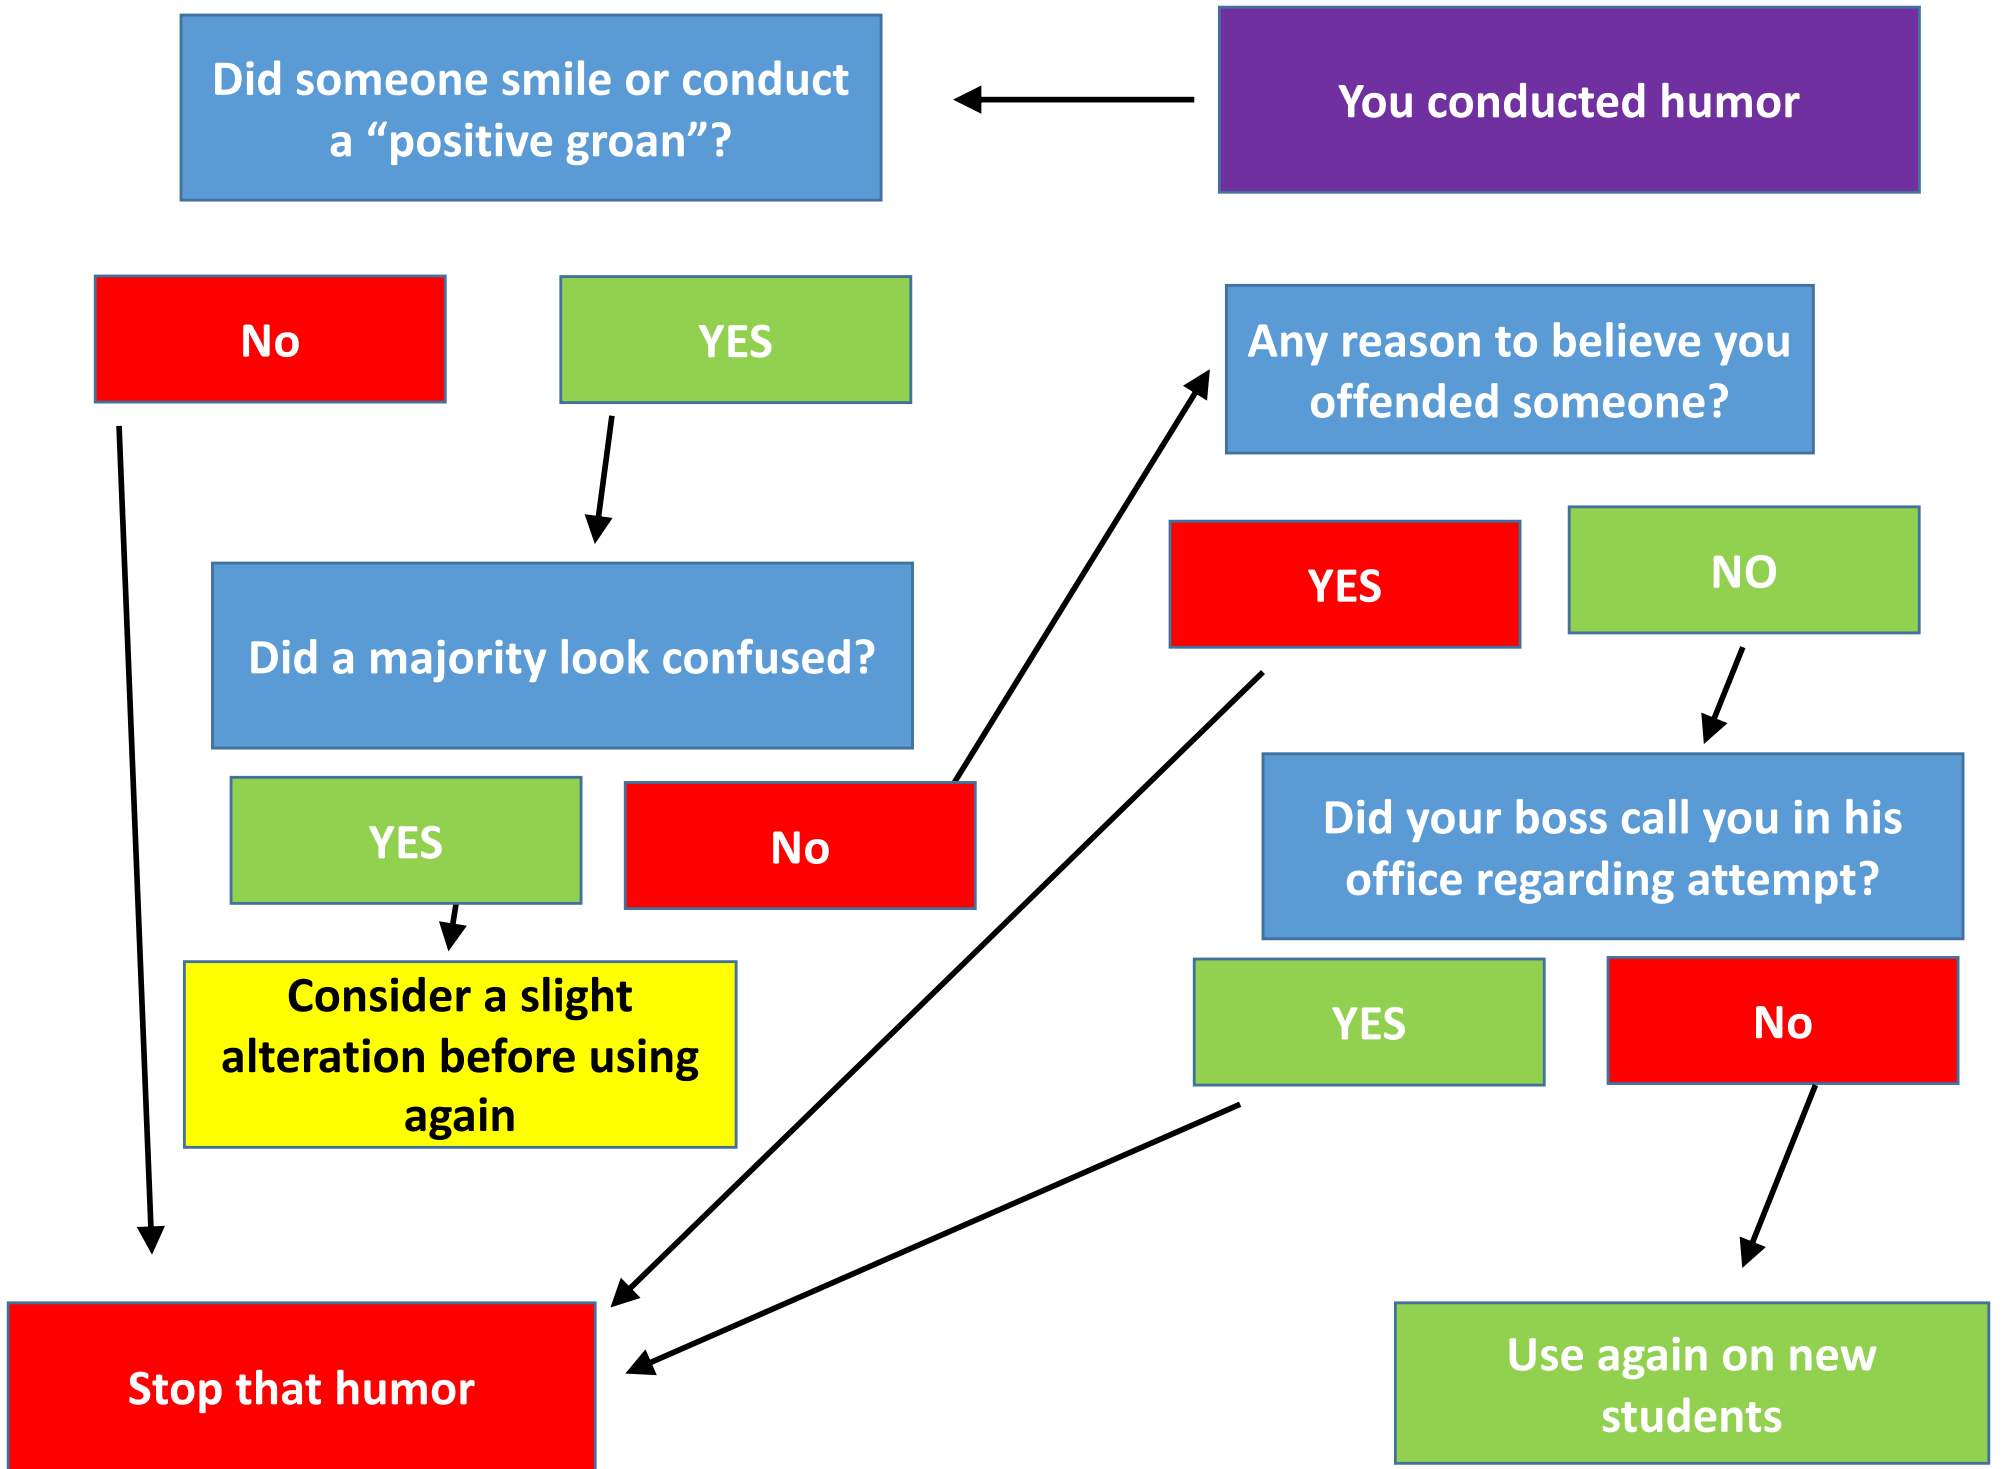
You conducted humor

Did someone smile or conduct a “positive groan”?

No

YES

Did a majority look confused?

YES

No

Consider a slight alteration before using again

Any reason to believe you offended someone?

YES

NO

Did your boss call you in his office regarding attempt?

YES

No

Stop that humor

Use again on new students